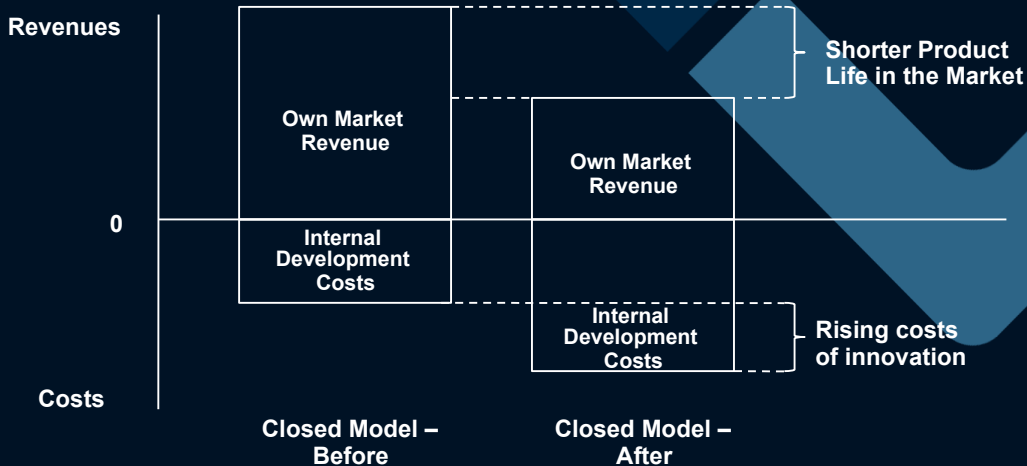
Revenues

Shorter Product Life in the Market

Own Market Revenue

Own Market Revenue

0

Internal Development Costs

Internal Development Costs

Rising costs of innovation

Costs

Closed Model – Before

Closed Model – After